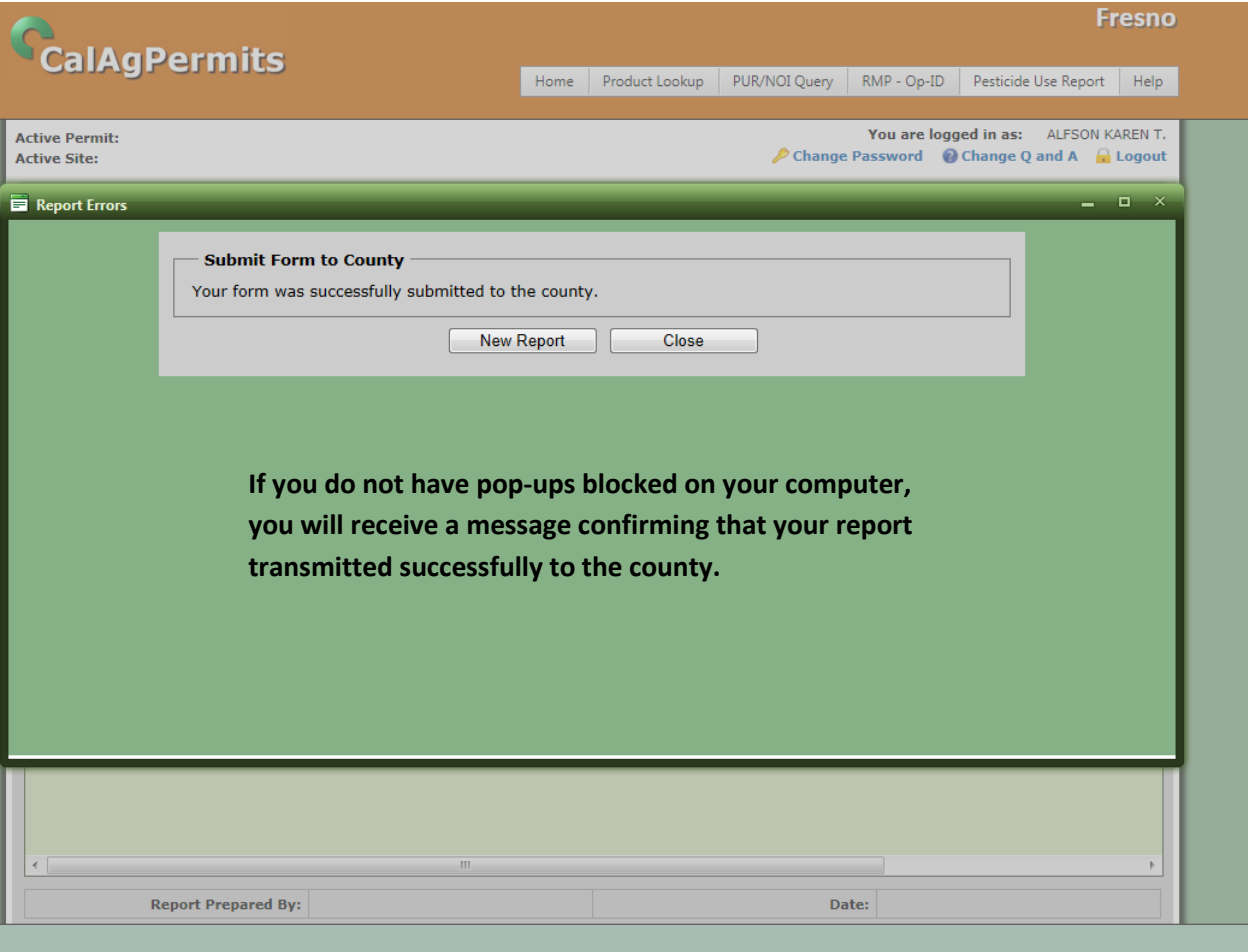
CalAgPermits

Fresno

Home | Product Lookup | PUR/NOI Query | RMP - Op-ID | Pesticide Use Report | Help

Active Permit:
Active Site:

You are logged in as: ALFSON KAREN T.
Change Password  Change Q and A  Logout

Report Errors

Submit Form to County
Your form was successfully submitted to the county.

New Report  Close

If you do not have pop-ups blocked on your computer, you will receive a message confirming that your report transmitted successfully to the county.

Report Prepared By:

Date: